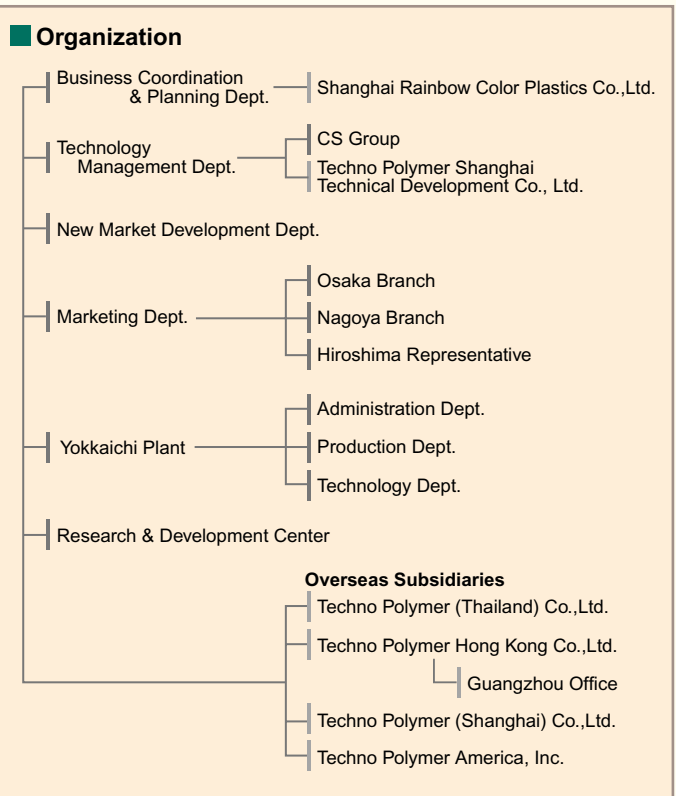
Organization

Business Coordination & Planning Dept.

Shanghai Rainbow Color Plastics Co.,Ltd.

Technology Management Dept.

CS Group

Techno Polymer Shanghai Technical Development Co., Ltd.

New Market Development Dept.

Marketing Dept.

Osaka Branch

Nagoya Branch

Hiroshima Representative

Yokkaichi Plant

Administration Dept.

Production Dept.

Technology Dept.

Research & Development Center

Overseas Subsidiaries

Techno Polymer (Thailand) Co.,Ltd.

Techno Polymer Hong Kong Co.,Ltd.

Guangzhou Office

Techno Polymer (Shanghai) Co.,Ltd.

Techno Polymer America, Inc.